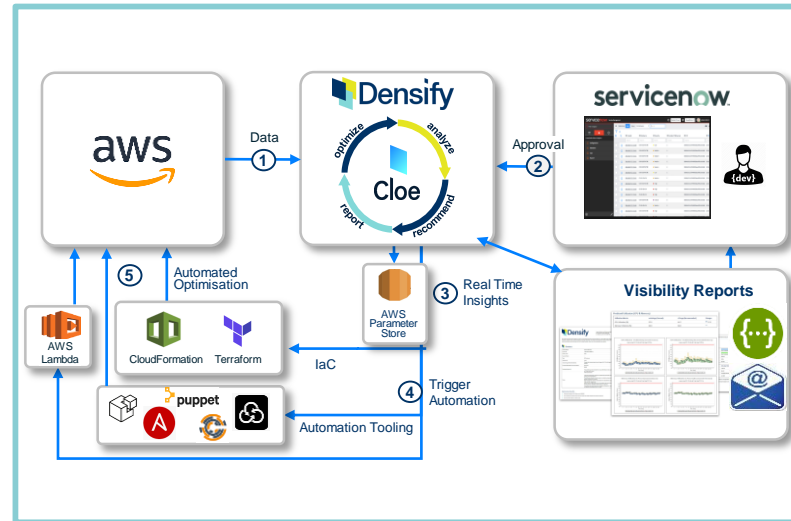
aws

Data
1

Densify
optimize
analyze
Cloe
report
recommend

servicenow.

Approval
2

{dev}

5
Automated Optimisation

AWS Parameter Store

3
Real Time Insights

Visibility Reports

Densify

AWS Lambda

CloudFormation
Terraform

IaC

4
Trigger Automation

puppet

Automation Tooling